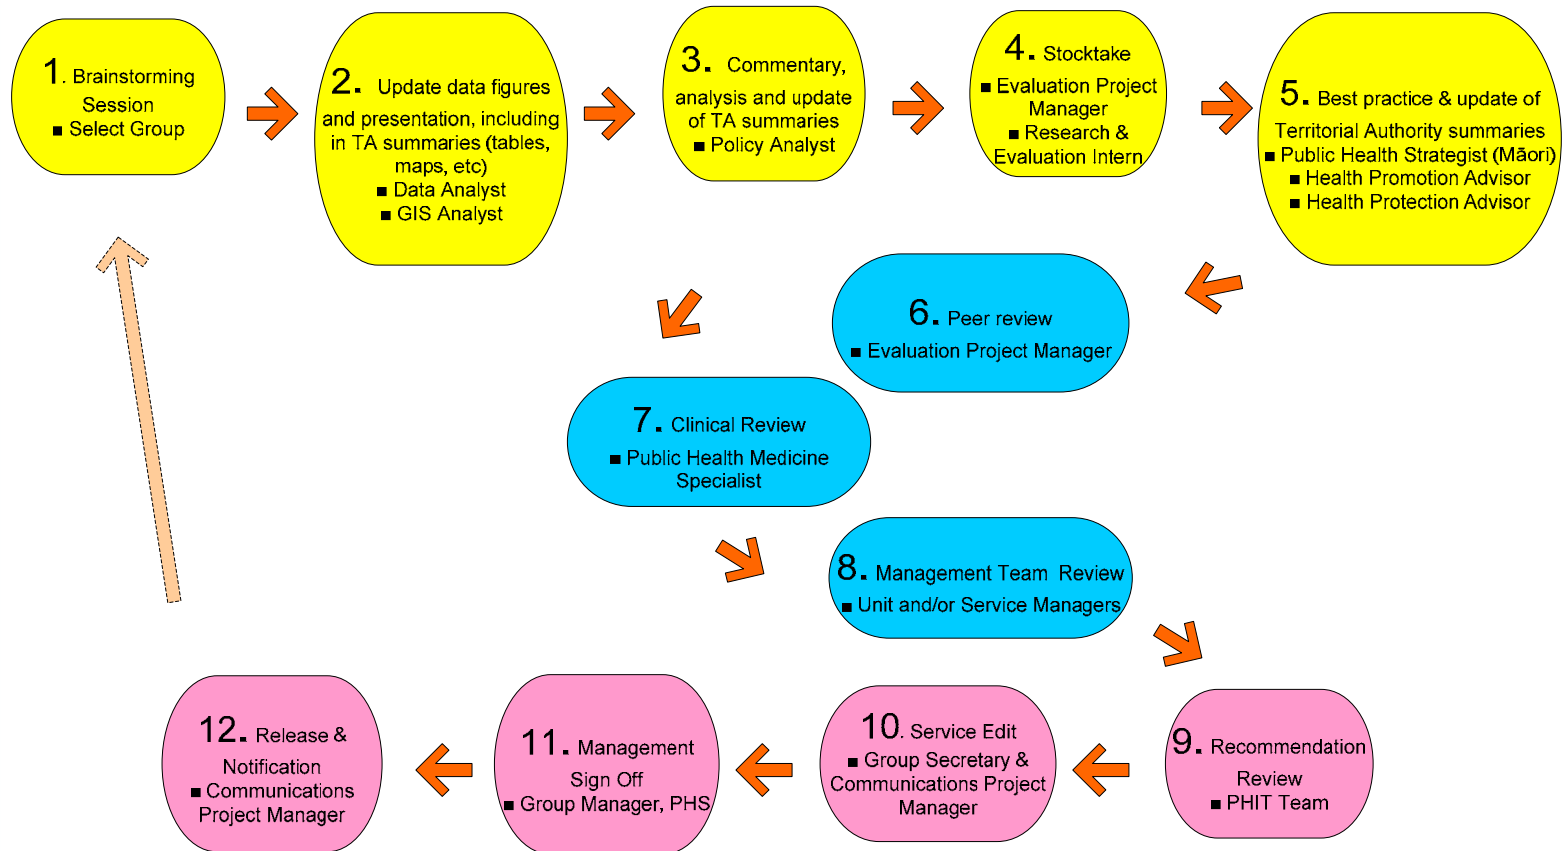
1. Brainstorming Session
■ Select Group

2. Update data figures and presentation, including in TA summaries (tables, maps, etc)
■ Data Analyst
■ GIS Analyst

3. Commentary, analysis and update of TA summaries
■ Policy Analyst

4. Stocktake
■ Evaluation Project Manager
■ Research & Evaluation Intern

5. Best practice & update of Territorial Authority summaries
■ Public Health Strategist (Māori)
■ Health Promotion Advisor
■ Health Protection Advisor

6. Peer review
■ Evaluation Project Manager

7. Clinical Review
■ Public Health Medicine Specialist

8. Management Team Review
■ Unit and/or Service Managers

9. Recommendation Review
■ PHIT Team

10. Service Edit
■ Group Secretary & Communications Project Manager

11. Management Sign Off
■ Group Manager, PHS

12. Release & Notification
■ Communications Project Manager